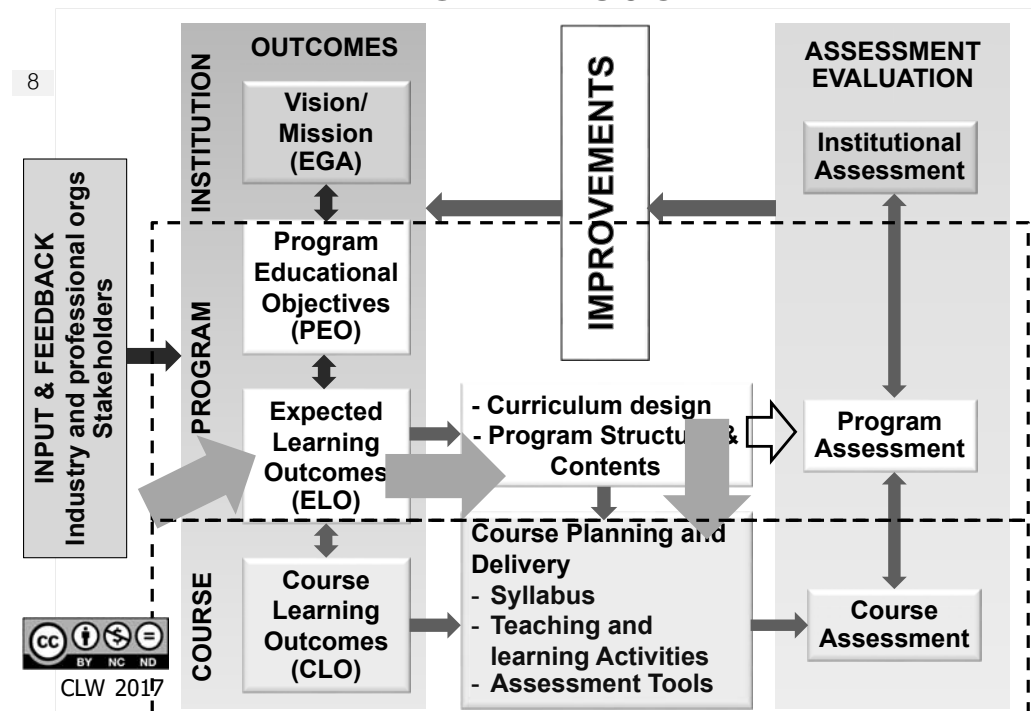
8

INPUT & FEEDBACK
Industry and professional orgs
Stakeholders

INSTITUTION

OUTCOMES

Vision/ Mission (EGA)

IMPROVEMENTS

ASSESSMENT EVALUATION

Institutional Assessment

PROGRAM

Program Educational Objectives (PEO)

Expected Learning Outcomes (ELO)

- Curriculum design
- Program Structure & Contents

Program Assessment

COURSE

Course Learning Outcomes (CLO)

Course Planning and Delivery
- Syllabus
- Teaching and learning Activities
- Assessment Tools

Course Assessment

BY NC ND

CLW 2017